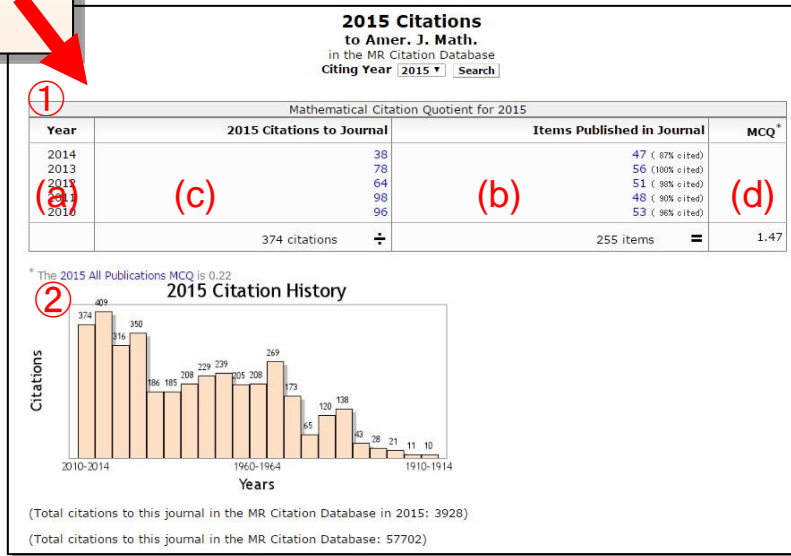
2015 Citations
to Amer. J. Math.
in the MR Citation Database
Citing Year 2015 ▾ Search

①

Mathematical Citation Quotient for 2015

| Year | 2015 Citations to Journal | Items Published in Journal | MCQ* |
|---|---|---|---|
| 2014 | 38 | 47 ( 87% cited) | |
| 2013 | 78 | 56 (100% cited) | |
| 2012 | 64 | 51 ( 98% cited) | |
| 2011 | 98 | 48 ( 90% cited) | |
| 2010 | 96 | 53 ( 96% cited) | |
| | 374 citations ÷ | 255 items = | 1.47 |

(a) (c) (b) (d)

* The 2015 All Publications MCQ is 0.22

②

2015 Citation History

Citations

374 409 316 350 186 185 208 229 239 205 208 269 173 65 120 138 43 28 21 11 10

2010-2014 1960-1964 1910-1914

Years

(Total citations to this journal in the MR Citation Database in 2015: 3928)

(Total citations to this journal in the MR Citation Database: 57702)